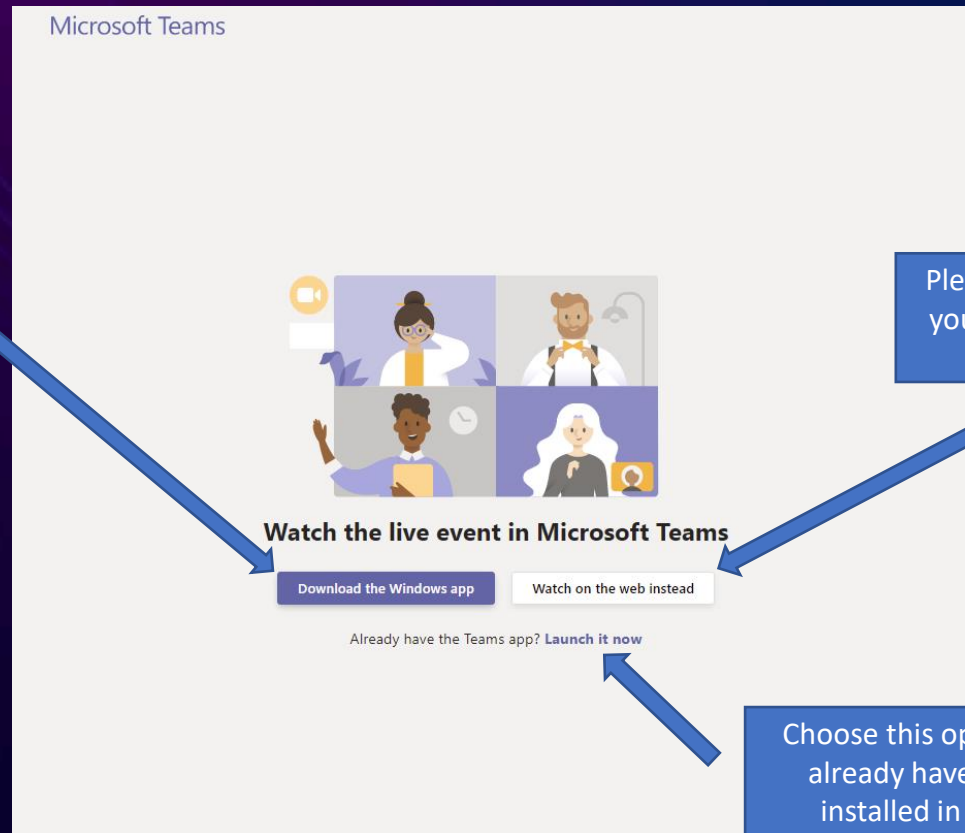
Microsoft Teams

Ple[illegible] you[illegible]

Watch the live event in Microsoft Teams

Download the Windows app

Watch on the web instead

Already have the Teams app? Launch it now

Choose this op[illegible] already have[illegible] installed in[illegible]